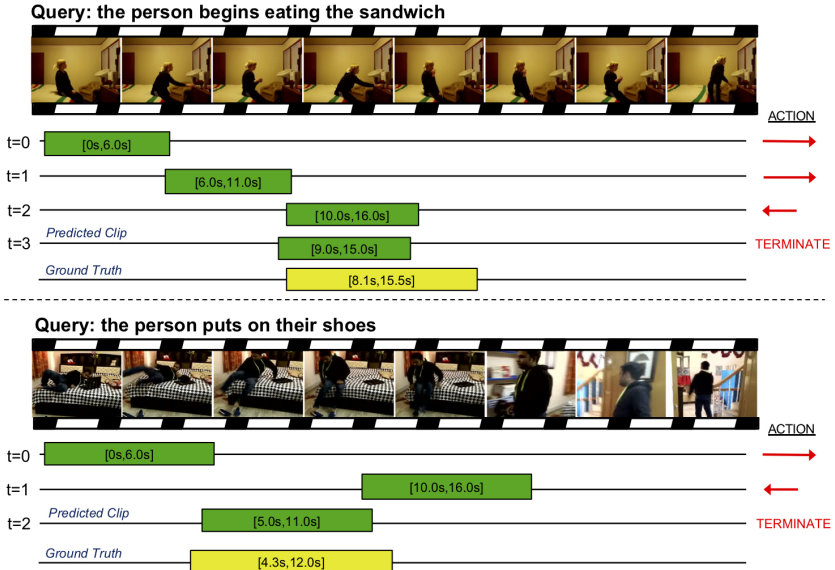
Query: the person begins eating the sandwich

ACTION

t=0 [0s,6.0s]

t=1 [6.0s,11.0s]

t=2 [10.0s,16.0s]

t=3 Predicted Clip [9.0s,15.0s] TERMINATE

Ground Truth [8.1s,15.5s]

Query: the person puts on their shoes

ACTION

t=0 [0s,6.0s]

t=1 [10.0s,16.0s]

t=2 Predicted Clip [5.0s,11.0s] TERMINATE

Ground Truth [4.3s,12.0s]